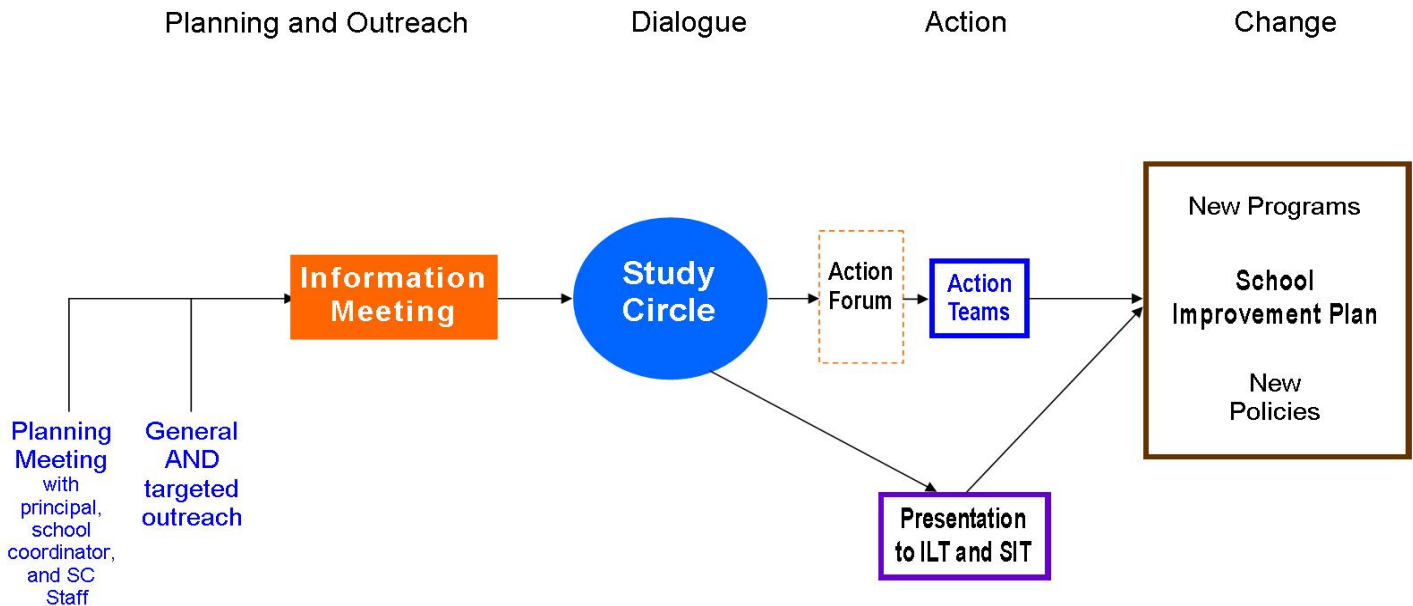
Planning and Outreach

Dialogue

Action

Change

New Programs

School Improvement Plan

New Policies

Information Meeting

Study Circle

Action Forum

Action Teams

Planning Meeting with principal, school coordinator, and SC Staff

General AND targeted outreach

Presentation to ILT and SIT